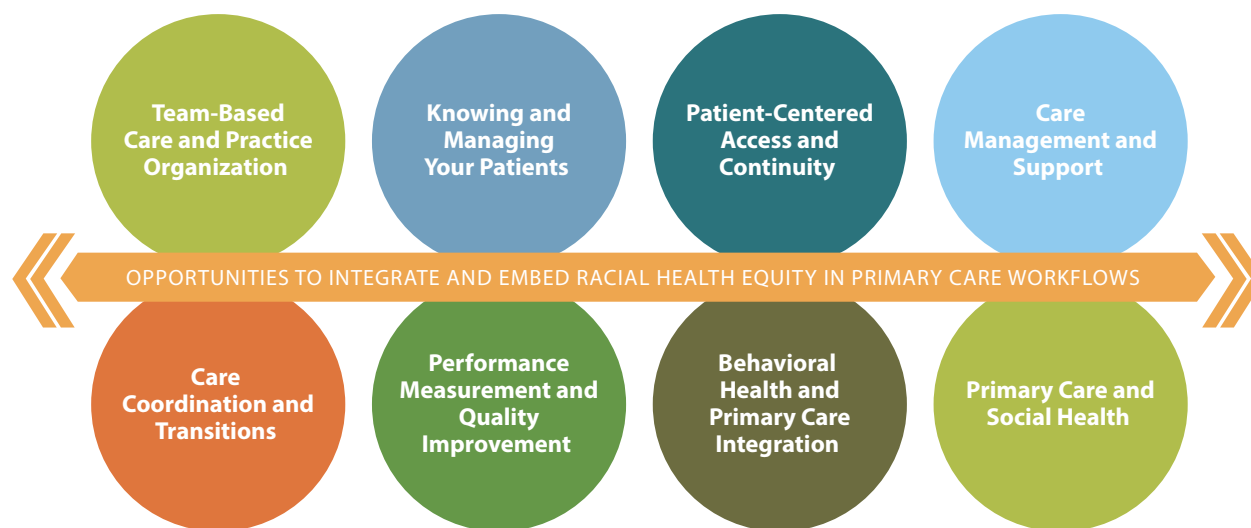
Team-Based Care and Practice Organization

Knowing and Managing Your Patients

Patient-Centered Access and Continuity

Care Management and Support

OPPORTUNITIES TO INTEGRATE AND EMBED RACIAL HEALTH EQUITY IN PRIMARY CARE WORKFLOWS

Care Coordination and Transitions

Performance Measurement and Quality Improvement

Behavioral Health and Primary Care Integration

Primary Care and Social Health